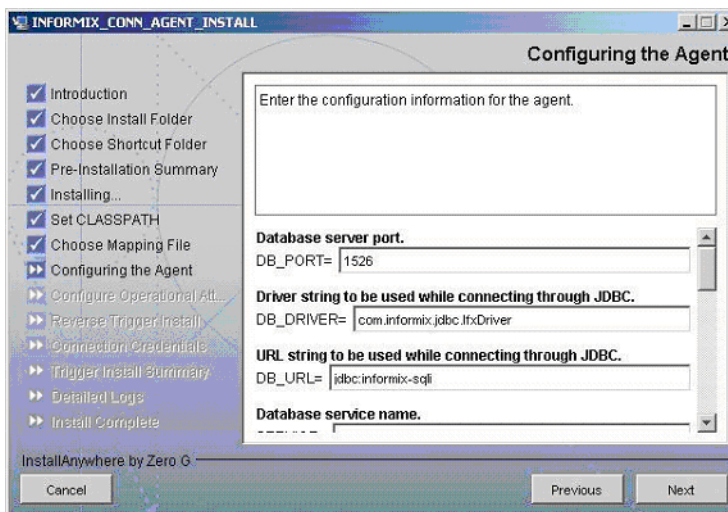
INFORMIX_CONN_AGENT_INSTALL

Configuring the Agent

Introduction
Choose Install Folder
Choose Shortcut Folder
Pre-Installation Summary
Installing...
Set CLASSPATH
Choose Mapping File
Configuring the Agent
Configure Operational Att...
Reverse Trigger Install
Connection Credentials
Trigger Install Summary
Detailed Logs
Install Complete

Enter the configuration information for the agent.

Database server port.
DB_PORT= 1526

Driver string to be used while connecting through JDBC.
DB_DRIVER= com.informix.jdbc.IfxDriver

URL string to be used while connecting through JDBC.
DB_URL= jdbc:informix-sqli

Database service name.
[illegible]

InstallAnywhere by Zero G

Cancel

Previous

Next